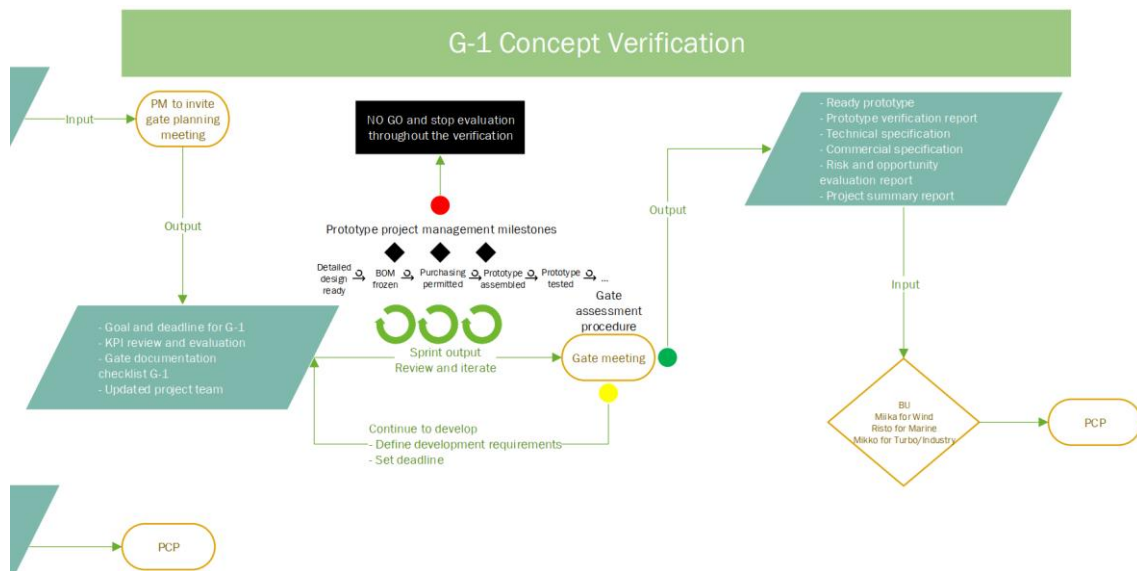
G-1 Concept Verification

Input

PM to invite gate planning meeting

Output

- Goal and deadline for G-1
- KPI review and evaluation
- Gate documentation checklist G-1
- Updated project team

NO GO and stop evaluation throughout the verification

Prototype project management milestones

Detailed design ready

BOM frozen

Purchasing permitted

Prototype assembled

Prototype tested

...

Sprint output
Review and iterate

Gate assessment procedure

Gate meeting

Continue to develop
- Define development requirements
- Set deadline

Output

- Ready prototype
- Prototype verification report
- Technical specification
- Commercial specification
- Risk and opportunity evaluation report
- Project summary report

Input

BU
Miika for Wind
Risto for Marine
Mikko for Turbo/Industry

PCP

PCP